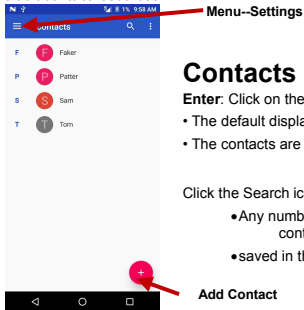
1% 9:58 AM

Contacts

F Faker

P Patter

S Sam

T Tom

+

Menu--Settings

Contacts

Enter: Click on the

• The default displa

• The contacts are

Click the Search ic

• Any numb cont

• saved in t

Add Contact